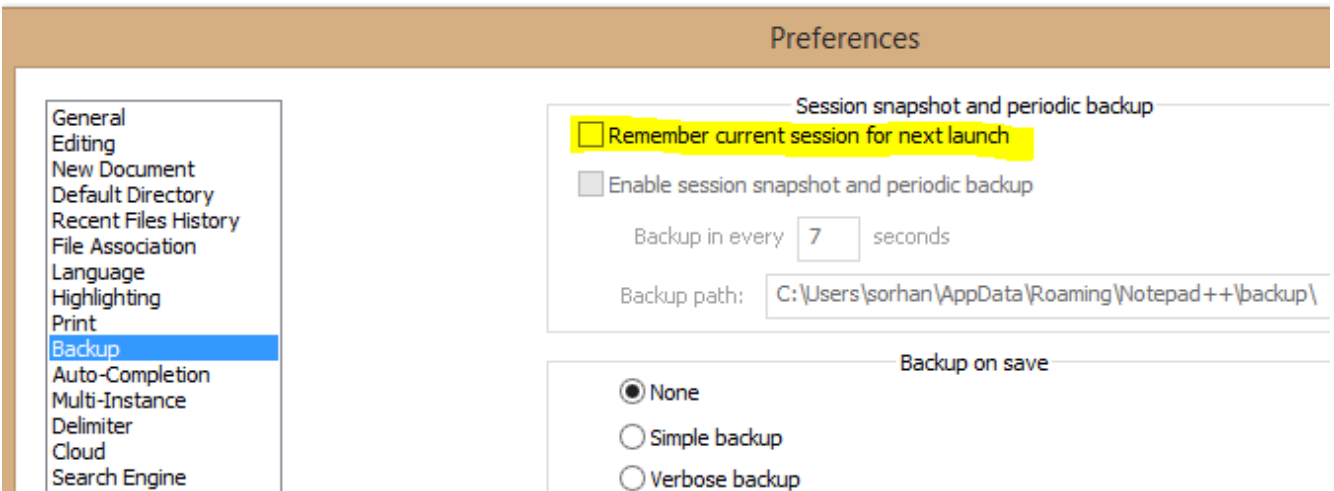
Preferences

General
Editing
New Document
Default Directory
Recent Files History
File Association
Language
Highlighting
Print
Backup
Auto-Completion
Multi-Instance
Delimiter
Cloud
Search Engine

Session snapshot and periodic backup

Remember current session for next launch

Enable session snapshot and periodic backup

Backup in every 7 seconds

Backup path: C:\Users\sorhan\AppData\Roaming\Notepad++\backup\

Backup on save

None

Simple backup

Verbose backup